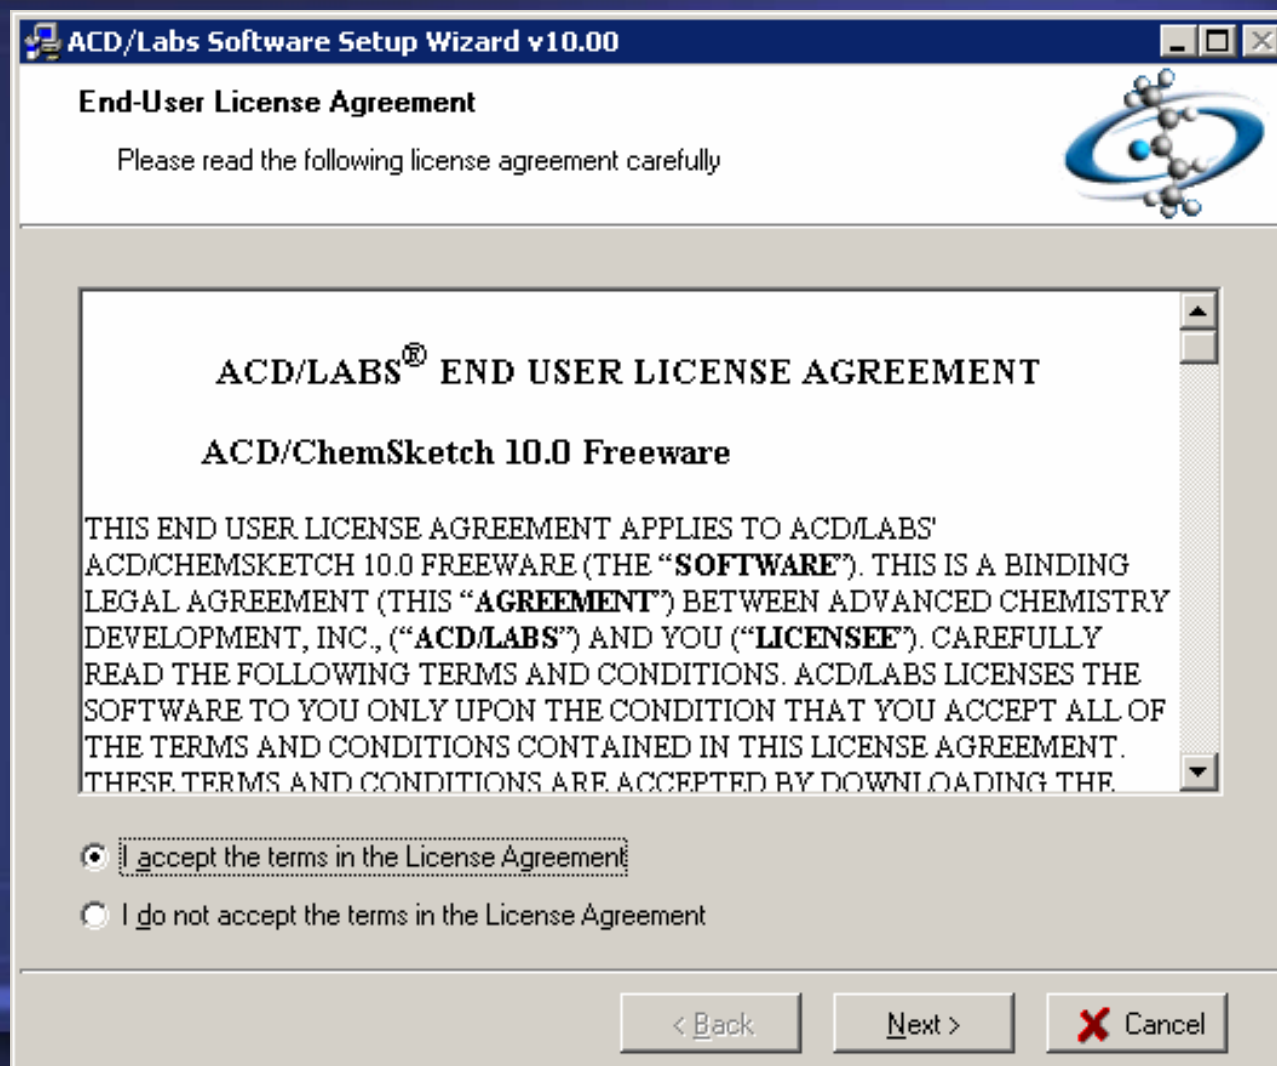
ACD/Labs Software Setup Wizard v10.00

End-User License Agreement

Please read the following license agreement carefully

ACD/LABS® END USER LICENSE AGREEMENT

ACD/ChemSketch 10.0 Freeware

THIS END USER LICENSE AGREEMENT APPLIES TO ACD/LABS' ACD/CHEMSKETCH 10.0 FREEWARE (THE "**SOFTWARE**"). THIS IS A BINDING LEGAL AGREEMENT (THIS "**AGREEMENT**") BETWEEN ADVANCED CHEMISTRY DEVELOPMENT, INC., ("**ACD/LABS**") AND YOU ("**LICENSEE**"). CAREFULLY READ THE FOLLOWING TERMS AND CONDITIONS. ACD/LABS LICENSES THE SOFTWARE TO YOU ONLY UPON THE CONDITION THAT YOU ACCEPT ALL OF THE TERMS AND CONDITIONS CONTAINED IN THIS LICENSE AGREEMENT. THESE TERMS AND CONDITIONS ARE ACCEPTED BY DOWNLOADING THE

I accept the terms in the License Agreement

I do not accept the terms in the License Agreement

< Back

Next >

Cancel